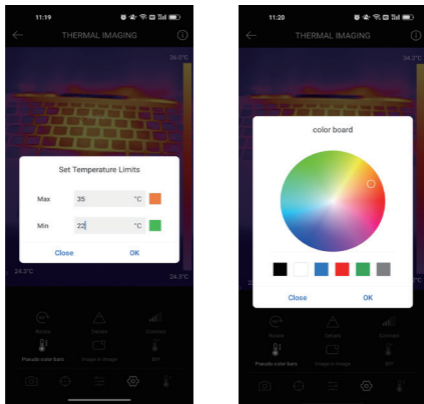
11:19

THERMAL IMAGING

36.0°C

Set Temperature Limits

Max 35 °C

Min 22 °C

Close OK

24.3°C

24.3°C

Rotate Details Contrast

Pseudo color bars Image in Image EIY

11:20

THERMAL IMAGING

34.2°C

color board

Close OK

Rotate Details Contrast

Pseudo color bars Image in Image EIY